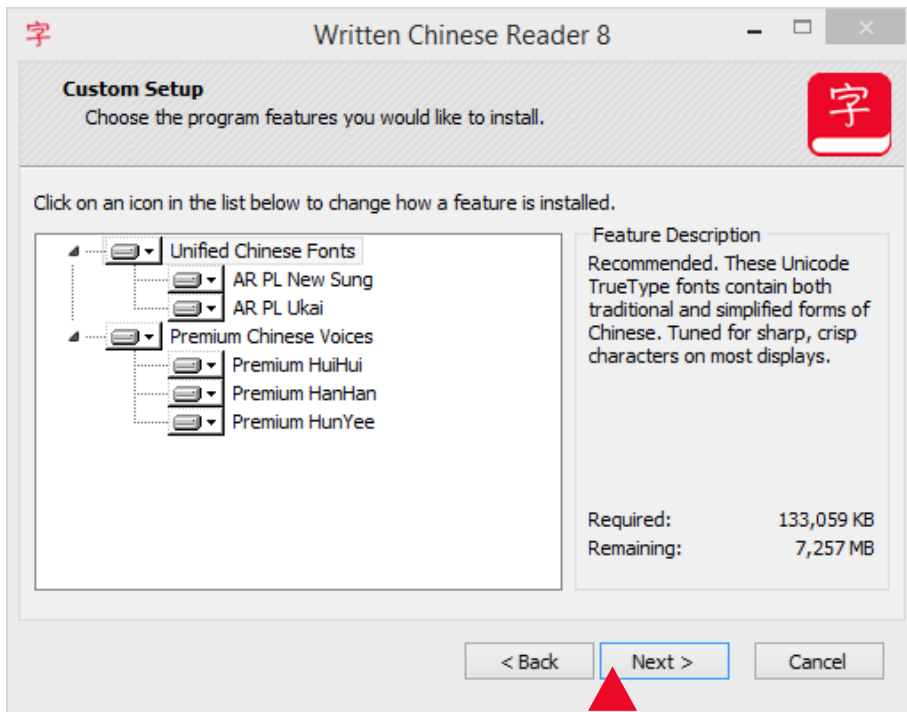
字 Written Chinese Reader 8

Custom Setup
Choose the program features you would like to install.

字

Click on an icon in the list below to change how a feature is installed.

Unified Chinese Fonts
AR PL New Sung
AR PL Ukai
Premium Chinese Voices
Premium HuiHui
Premium HanHan
Premium HunYee

Feature Description
Recommended. These Unicode TrueType fonts contain both traditional and simplified forms of Chinese. Tuned for sharp, crisp characters on most displays.

Required: 133,059 KB
Remaining: 7,257 MB

< Back
Next >
Cancel